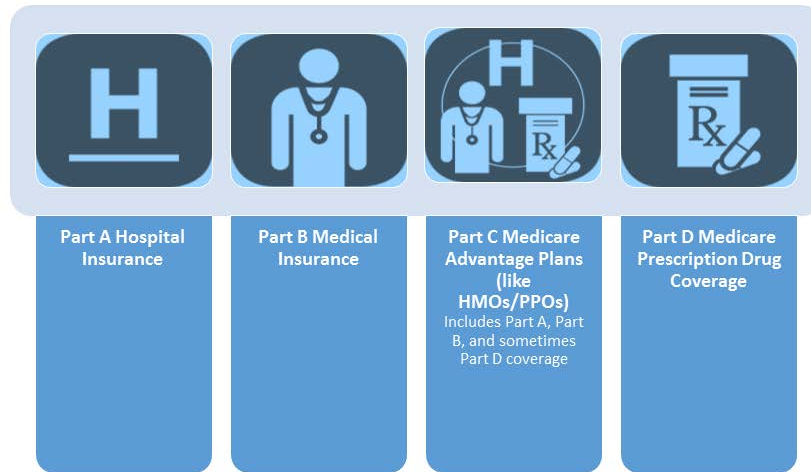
H

H

Rx

Rx

Part A Hospital Insurance

Part B Medical Insurance

Part C Medicare Advantage Plans (like HMOs/PPOs)
Includes Part A, Part B, and sometimes Part D coverage

Part D Medicare Prescription Drug Coverage